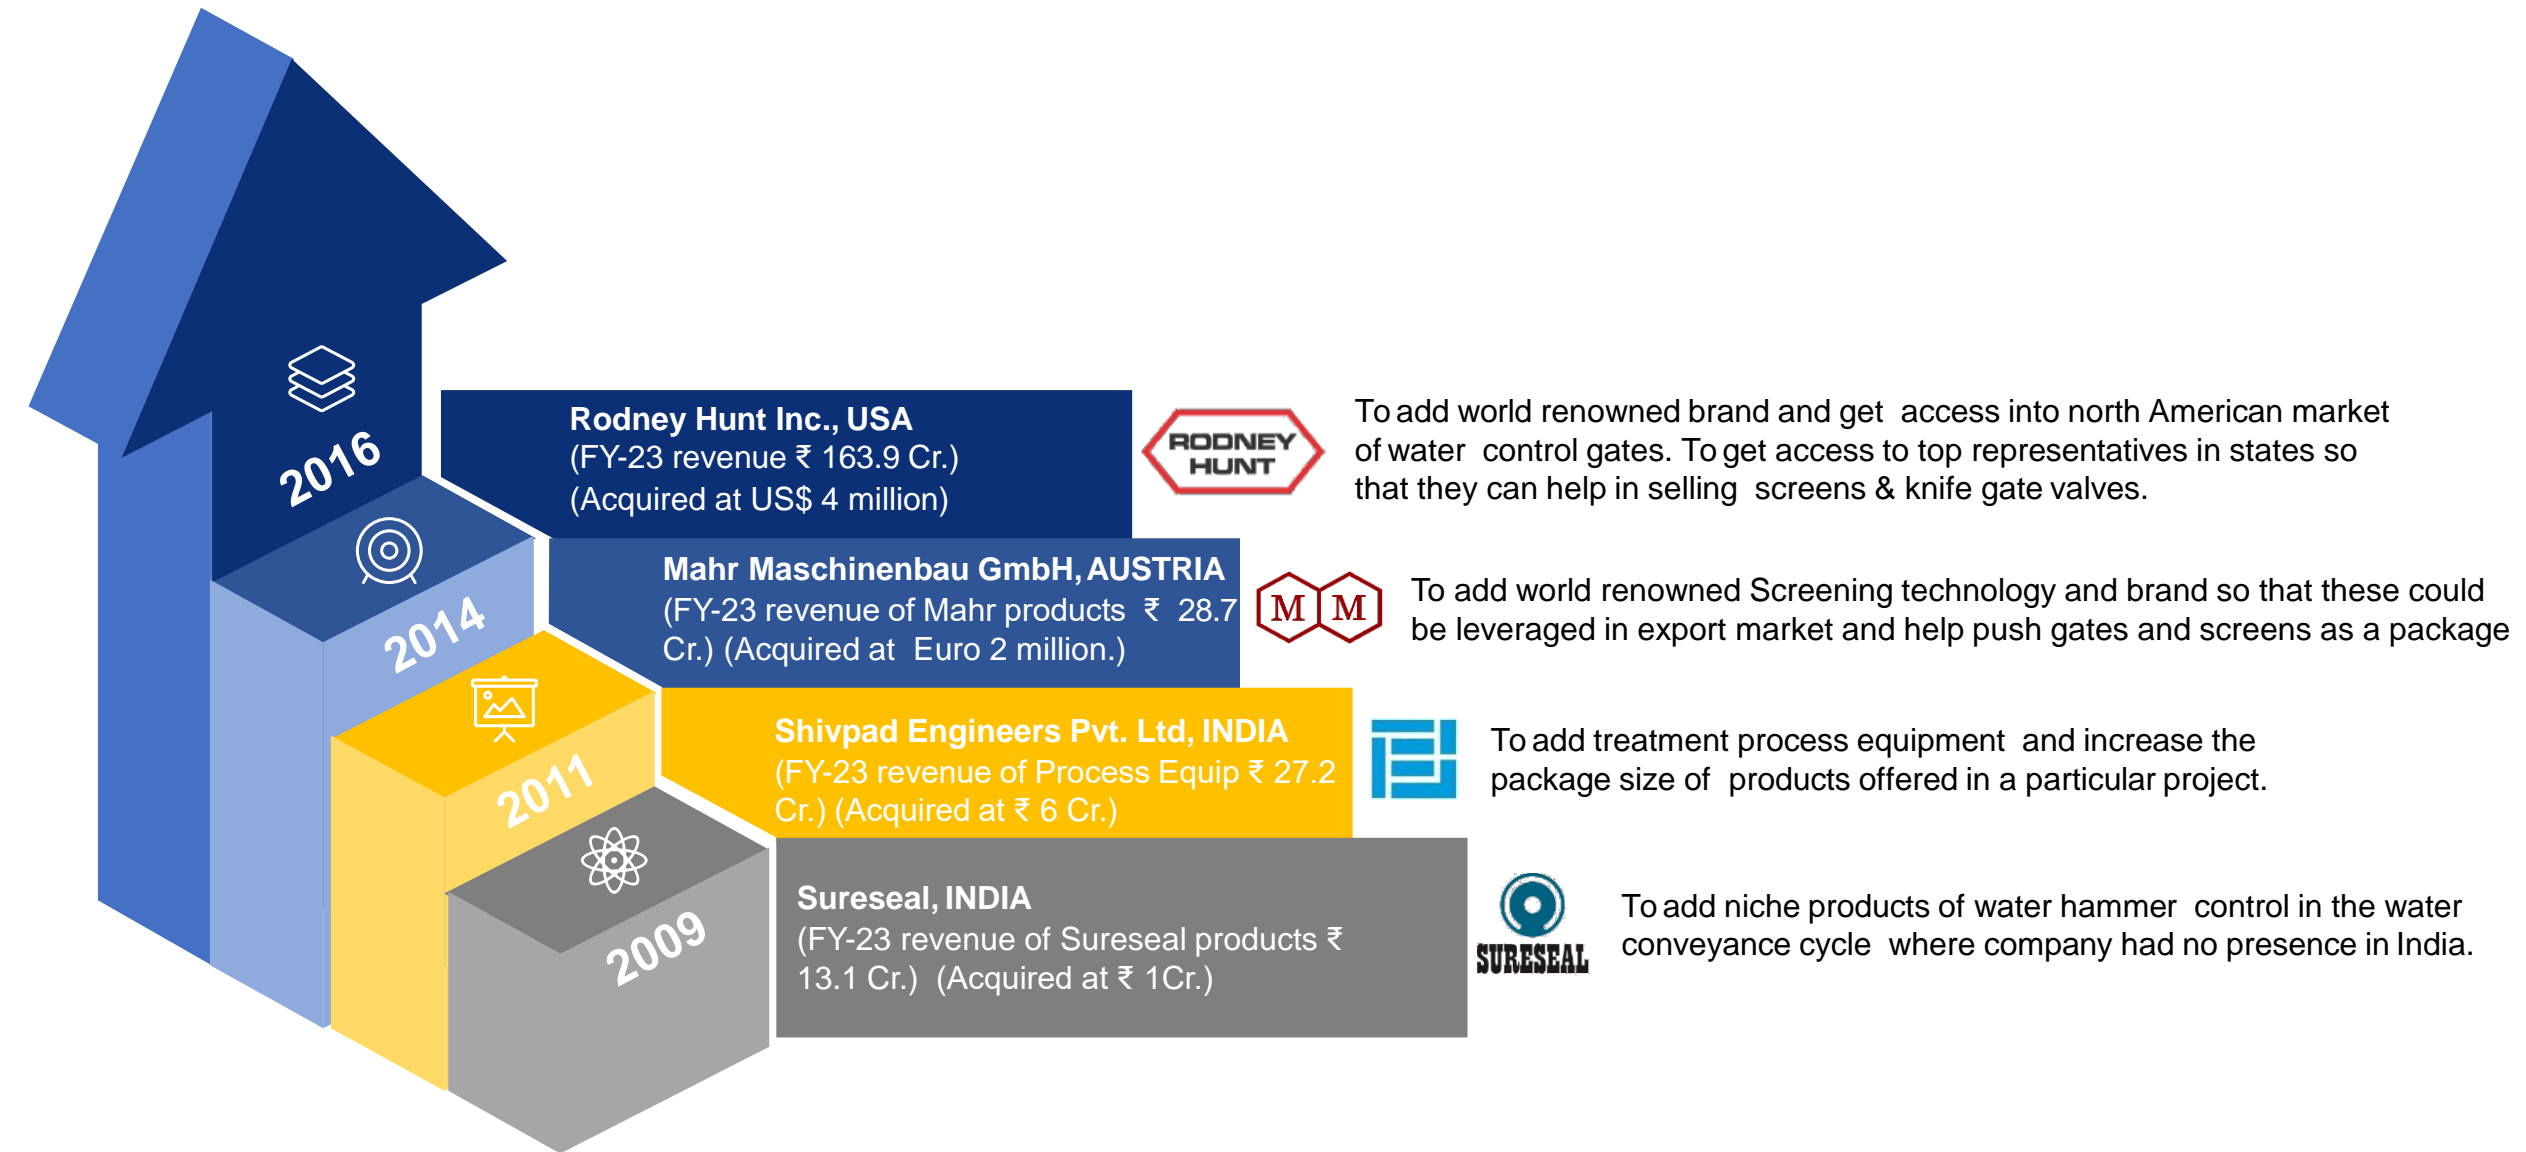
2016

Rodney Hunt Inc., USA
(FY-23 revenue ₹ 163.9 Cr.)
(Acquired at US$ 4 million)

RODNEY HUNT

To add world renowned brand and get access into north American market of water control gates. To get access to top representatives in states so that they can help in selling screens & knife gate valves.

2014

Mahr Maschinenbau GmbH, AUSTRIA
(FY-23 revenue of Mahr products ₹ 28.7 Cr.) (Acquired at Euro 2 million.)

M M

To add world renowned Screening technology and brand so that these could be leveraged in export market and help push gates and screens as a package

2011

Shivpad Engineers Pvt. Ltd, INDIA
(FY-23 revenue of Process Equip ₹ 27.2 Cr.) (Acquired at ₹ 6 Cr.)

To add treatment process equipment and increase the package size of products offered in a particular project.

2009

Sureseal, INDIA
(FY-23 revenue of Sureseal products ₹ 13.1 Cr.) (Acquired at ₹ 1Cr.)

SURESEAL

To add niche products of water hammer control in the water conveyance cycle where company had no presence in India.